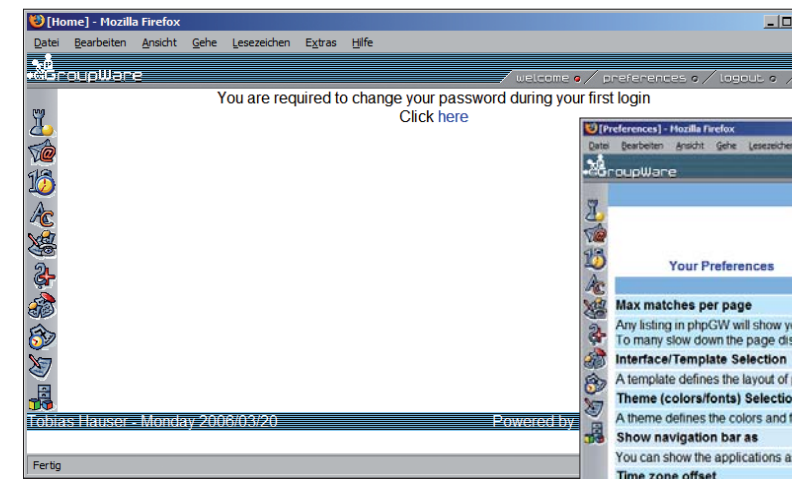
[Home] - Mozilla Firefox

Datei Bearbeiten Ansicht Gehe Lesezeichen Extras Hilfe

GroupWare

welcome preferences logout

You are required to change your password during your first login
Click here

Tobias Hauser - Monday 2006/03/20

Powered by

Fertig

[Preferences] - Mozilla Firefox

Datei Bearbeiten Ansicht Gehe Lesezeiche

GroupWare

Your Preferences

Max matches per page

Any listing in phpGW will show y
To many slow down the page dis

Interface/Template Selection

A template defines the layout of

Theme (colors/fonts) Selectio

A theme defines the colors and f

Show navigation bar as

You can show the applications a

Time zone offset